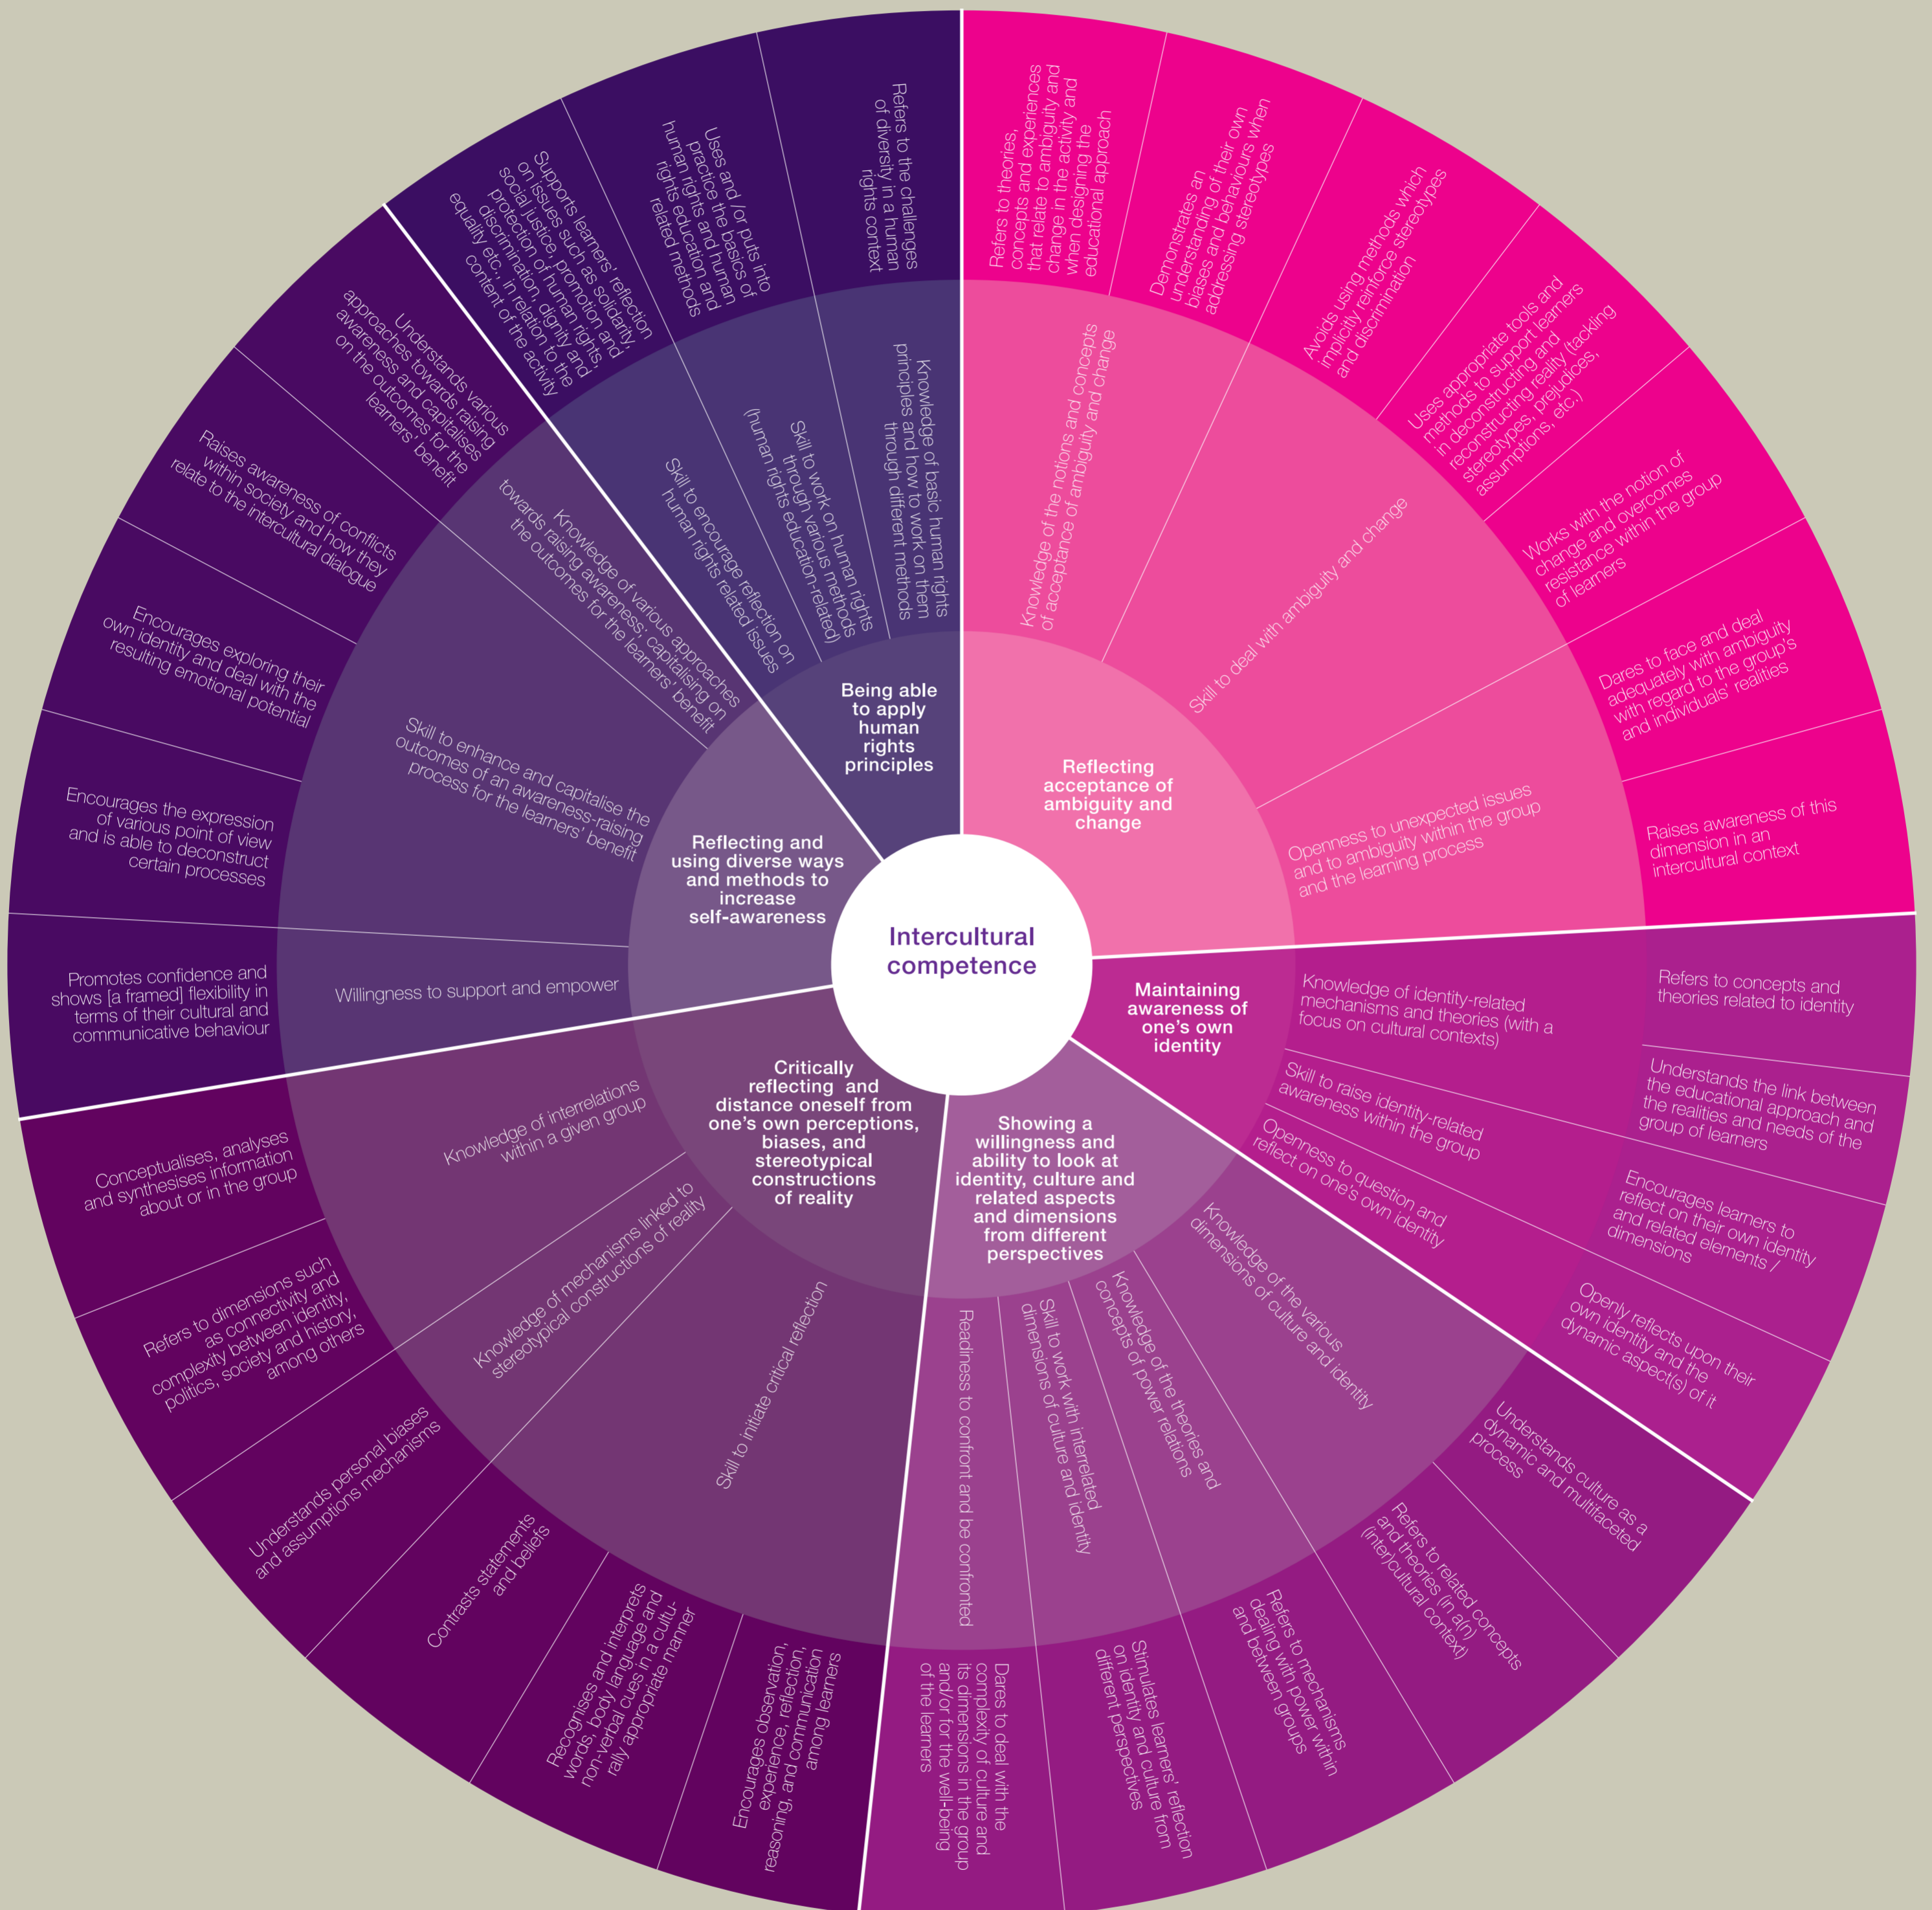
Intercultural competence

Reflecting acceptance of ambiguity and change

Knowledge of the notions and concepts of acceptance of ambiguity and change

Refers to theories, concepts and experiences that relate to ambiguity and change in the activity and when designing the educational approach

Demonstrates an understanding of their own biases and behaviours when addressing stereotypes

Skill to deal with ambiguity and change

Avoids using methods which implicitly reinforce stereotypes and discrimination

Uses appropriate tools and methods to support learners in deconstructing and reconstructing reality (tackling stereotypes, prejudices, assumptions, etc.)

Works with the notion of change and overcomes resistance within the group of learners

Openness to unexpected issues and to ambiguity within the group and the learning process

Dares to face and deal adequately with ambiguity with regard to the group's and individuals' realities

Raises awareness of this dimension in an intercultural context

Maintaining awareness of one's own identity

Knowledge of identity-related mechanisms and theories (with a focus on cultural contexts)

Refers to concepts and theories related to identity

Understands the link between the educational approach and the realities and needs of the group of learners

Skill to raise identity-related awareness within the group

Encourages learners to reflect on their own identity and related elements / dimensions

Openness to question and reflect on one's own identity

Openly reflects upon their own identity and the dynamic aspect(s) of it

Showing a willingness and ability to look at identity, culture and related aspects and dimensions from different perspectives

Knowledge of the various dimensions of culture and identity

Understands culture as a dynamic and multifaceted process

Knowledge of the theories and concepts of power relations

Refers to related concepts and theories (in a(n) (inter)cultural context)

Refers to mechanisms dealing with power within and between groups

Skill to work with interrelated dimensions of culture and identity

Stimulates learners' reflection on identity and culture from different perspectives

Readiness to confront and be confronted

Dares to deal with the complexity of culture and its dimensions in the group and/or for the well-being of the learners

Critically reflecting and distance oneself from one's own perceptions, biases, and stereotypical constructions of reality

Knowledge of interrelations within a given group

Conceptualises, analyses and synthesises information about or in the group

Refers to dimensions such as connectivity and complexity between identity, politics, society and history, among others

Knowledge of mechanisms linked to stereotypical constructions of reality

Understands personal biases and assumptions mechanisms

Contrasts statements and beliefs

Skill to initiate critical reflection

Recognises and interprets words, body language and non-verbal cues in a culturally appropriate manner

Encourages observation, experience, reflection, reasoning, and communication among learners

Reflecting and using diverse ways and methods to increase self-awareness

Knowledge of various approaches towards raising awareness, capitalising on the outcomes for the learners' benefit

Understands various approaches towards raising awareness and capitalises on the outcomes for the learners' benefit

Raises awareness of conflicts within society and how they relate to the intercultural dialogue

Skill to enhance and capitalise the outcomes of an awareness-raising process for the learners' benefit

Encourages exploring their own identity and deal with the resulting emotional potential

Encourages the expression of various point of view and is able to deconstruct certain processes

Willingness to support and empower

Promotes confidence and shows [a framed] flexibility in terms of their cultural and communicative behaviour

Being able to apply human rights principles

Knowledge of basic human rights principles and how to work on them through different methods

Refers to the challenges of diversity in a human rights context

Skill to work on human rights through various methods (human rights education-related)

Uses and /or puts into practice the basics of human rights and human rights education and related methods

Skill to encourage reflection on human rights related issues

Supports learners' reflection on issues such as solidarity, social justice, promotion and protection of human rights, discrimination, dignity and equality etc., in relation to the content of the activity